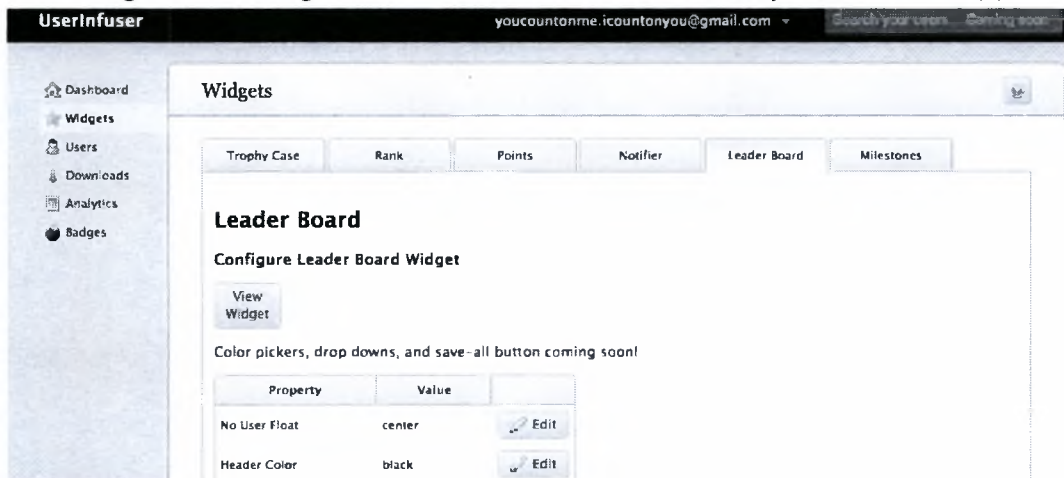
UserInfuser

youcountonme.icountonyou@gmail.com

Search your users... Coming soon

Dashboard
Widgets
Users
Downloads
Analytics
Badges

Widgets

Trophy Case | Rank | Points | Notifier | Leader Board | Milestones

Leader Board

Configure Leader Board Widget

View Widget

Color pickers, drop downs, and save-all button coming soon!

| Property | Value | |
|---|---|---|
| No User Float | center | Edit |
| Header Color | black | Edit |